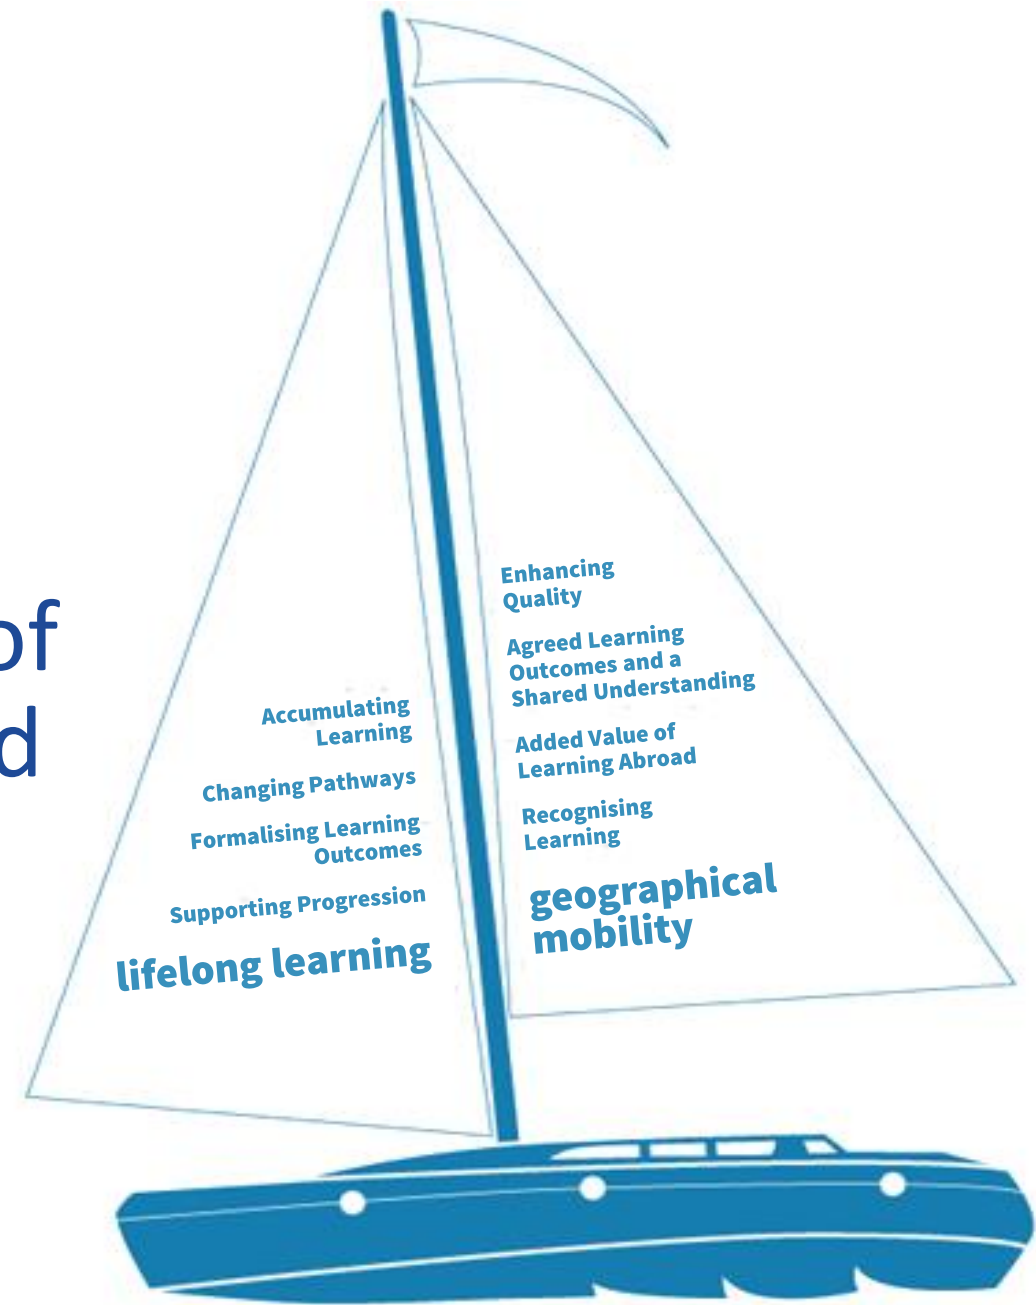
of
d

Accumulating Learning

Changing Pathways

Formalising Learning Outcomes

Supporting Progression

lifelong learning

Enhancing Quality

Agreed Learning Outcomes and a Shared Understanding

Added Value of Learning Abroad

Recognising Learning

geographical mobility